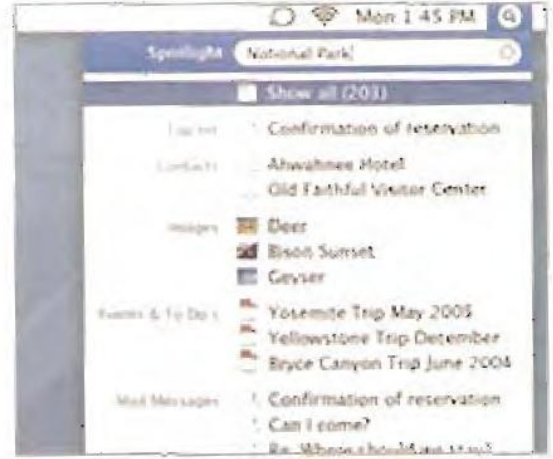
Mon 1:45 PM

Spotlight National Park

Show all (203)

Top Hit Confirmation of reservation

Contacts Ahwahnee Hotel
Old Faithful Visitor Center

Images Deer
Bison Sunset
Geyser

Events & To Do's Yosemite Trip May 2005
Yellowstone Trip December
Bryce Canyon Trip June 2004

Mail Messages Confirmation of reservation
Can I come?
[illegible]